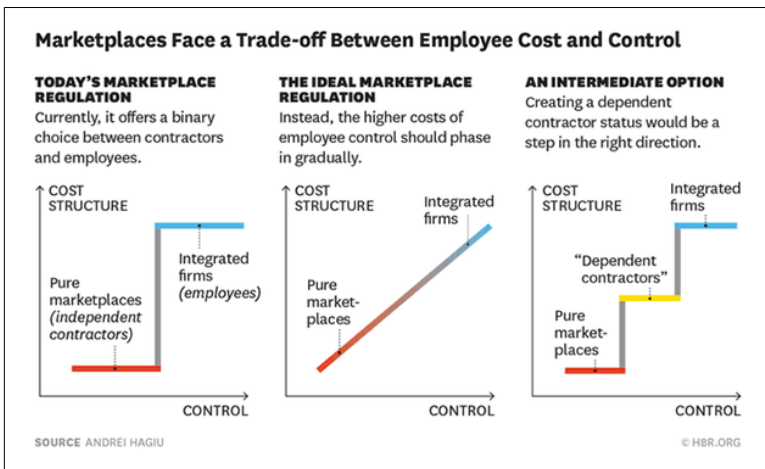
Marketplaces Face a Trade-off Between Employee Cost and Control

TODAY'S MARKETPLACE REGULATION
Currently, it offers a binary choice between contractors and employees.

COST STRUCTURE

Integrated firms (employees)

Pure marketplaces (independent contractors)

CONTROL

THE IDEAL MARKETPLACE REGULATION
Instead, the higher costs of employee control should phase in gradually.

COST STRUCTURE

Integrated firms

Pure market-places

CONTROL

AN INTERMEDIATE OPTION
Creating a dependent contractor status would be a step in the right direction.

COST STRUCTURE

Integrated firms

"Dependent contractors"

Pure market-places

CONTROL

SOURCE ANDREI HAGIU

© HBR.ORG